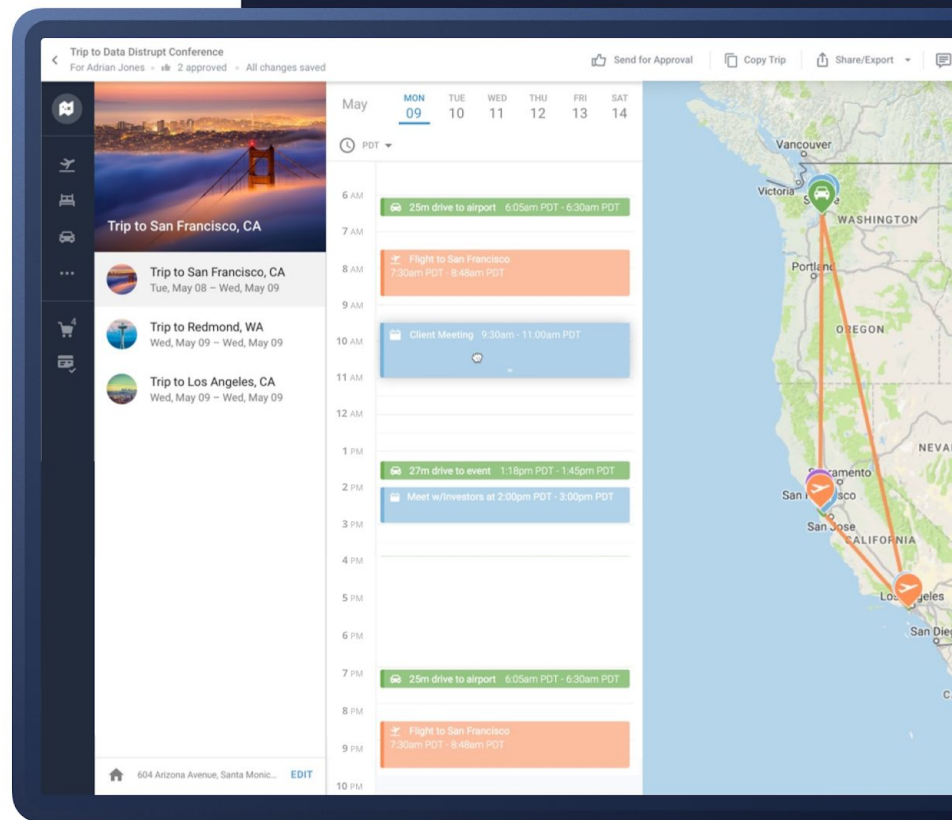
Trip to Data Distrupt Conference
For Adrian Jones • 2 approved • All changes saved

Send for Approval | Copy Trip | Share/Export

Trip to San Francisco, CA

Trip to San Francisco, CA
Tue, May 08 – Wed, May 09

Trip to Redmond, WA
Wed, May 09 – Wed, May 09

Trip to Los Angeles, CA
Wed, May 09 – Wed, May 09

604 Arizona Avenue, Santa Monic... EDIT

May

| MON | TUE | WED | THU | FRI | SAT |
|---|---|---|---|---|---|
| 09 | 10 | 11 | 12 | 13 | 14 |

PDT

6 AM
25m drive to airport 6:05am PDT - 6:30am PDT
7 AM
8 AM
Flight to San Francisco
7:30am PDT - 8:48am PDT
9 AM
10 AM
Client Meeting 9:30am - 11:00am PDT
11 AM
12 AM
1 PM
27m drive to event 1:18pm PDT - 1:45pm PDT
2 PM
Meet w/Investors at 2:00pm PDT - 3:00pm PDT
3 PM
4 PM
5 PM
6 PM
7 PM
25m drive to airport 6:05am PDT - 6:30am PDT
8 PM
9 PM
Flight to San Francisco
7:30am PDT - 8:48am PDT
10 PM

Vancouver
Victoria
WASHINGTON
Portland
OREGON
NEVA
Sacramento
San Francisco
San Jose
CALIFORNIA
Los Angeles
San Dieg
C